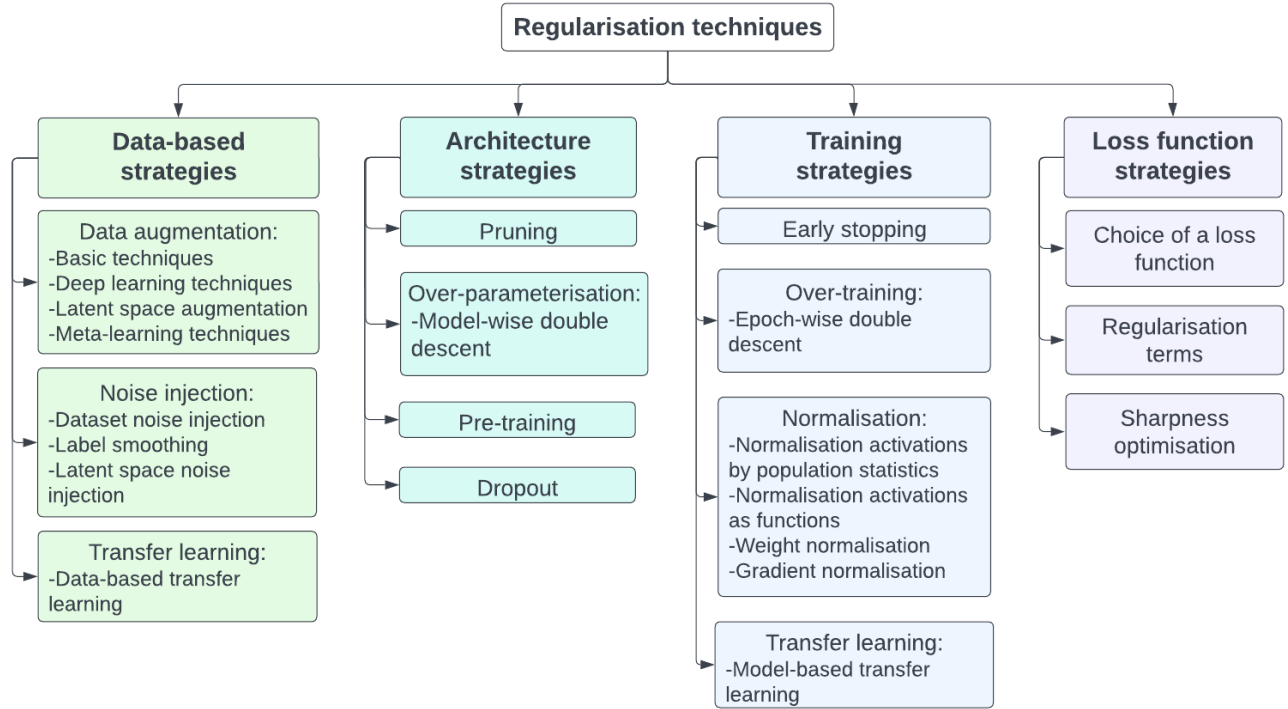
Regularisation techniques

Data-based strategies

Data augmentation:
-Basic techniques
-Deep learning techniques
-Latent space augmentation
-Meta-learning techniques

Noise injection:
-Dataset noise injection
-Label smoothing
-Latent space noise injection

Transfer learning:
-Data-based transfer learning

Architecture strategies

Pruning

Over-parameterisation:
-Model-wise double descent

Pre-training

Dropout

Training strategies

Early stopping

Over-training:
-Epoch-wise double descent

Normalisation:
-Normalisation activations by population statistics
-Normalisation activations as functions
-Weight normalisation
-Gradient normalisation

Transfer learning:
-Model-based transfer learning

Loss function strategies

Choice of a loss function

Regularisation terms

Sharpness optimisation